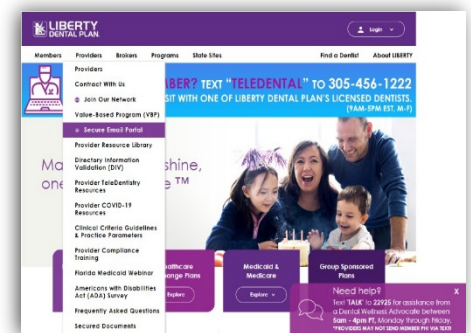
LIBERTY DENTAL PLAN.

Login

Members Providers Brokers Programs State Sites Find a Dentist About LIBERTY

Providers
Contract With Us
Join Our Network
Value-Based Program (VBP)
Secure Email Portal
Provider Resource Library
Directory Information Validation (DIV)
Provider TeleDentistry Resources
Provider COVID-19 Resources
Clinical Criteria Guidelines & Practice Parameters
Provider Compliance Training
Florida Medicaid Webinar
Americans with Disabilities Act (ADA) Survey
Frequently Asked Questions
Secured Documents

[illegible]BER? TEXT "TELEDENTAL" TO 305-456-1222
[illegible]SIT WITH ONE OF LIBERTY DENTAL PLAN'S LICENSED DENTISTS. (9AM-5PM EST, M-F)

Ma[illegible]shine, one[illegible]e™

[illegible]althcare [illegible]hange Plans
Explore

Medicaid & Medicare
Explore

Group Sponsored Plans

Need help?
Text 'TALK' to 22925 for assistance from a Dental Wellness Advocate between 8am - 4pm PT, Monday through Friday.
*PROVIDERS MAY NOT SEND MEMBER PHI VIA TEXT

X